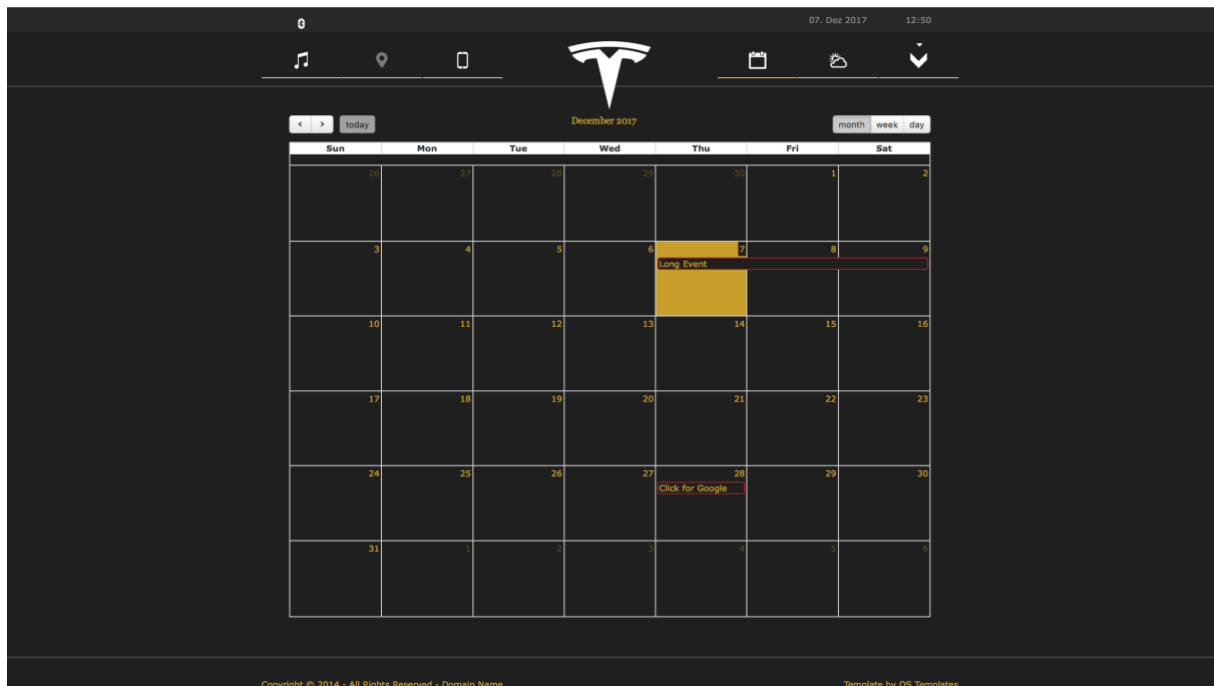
07. Dez 2017 12:50

‹ › today

December 2017

month week day

| Sun | Mon | Tue | Wed | Thu | Fri | Sat |
|---|---|---|---|---|---|---|
| 26 | 27 | 28 | 29 | 30 | 1 | 2 |
| 3 | 4 | 5 | 6 | 7 Long Event | 8 | 9 |
| 10 | 11 | 12 | 13 | 14 | 15 | 16 |
| 17 | 18 | 19 | 20 | 21 | 22 | 23 |
| 24 | 25 | 26 | 27 | 28 Click for Google | 29 | 30 |
| 31 | 1 | 2 | 3 | 4 | 5 | 6 |

Copyright © 2014 - All Rights Reserved - Domain Name

Template by OS Templates